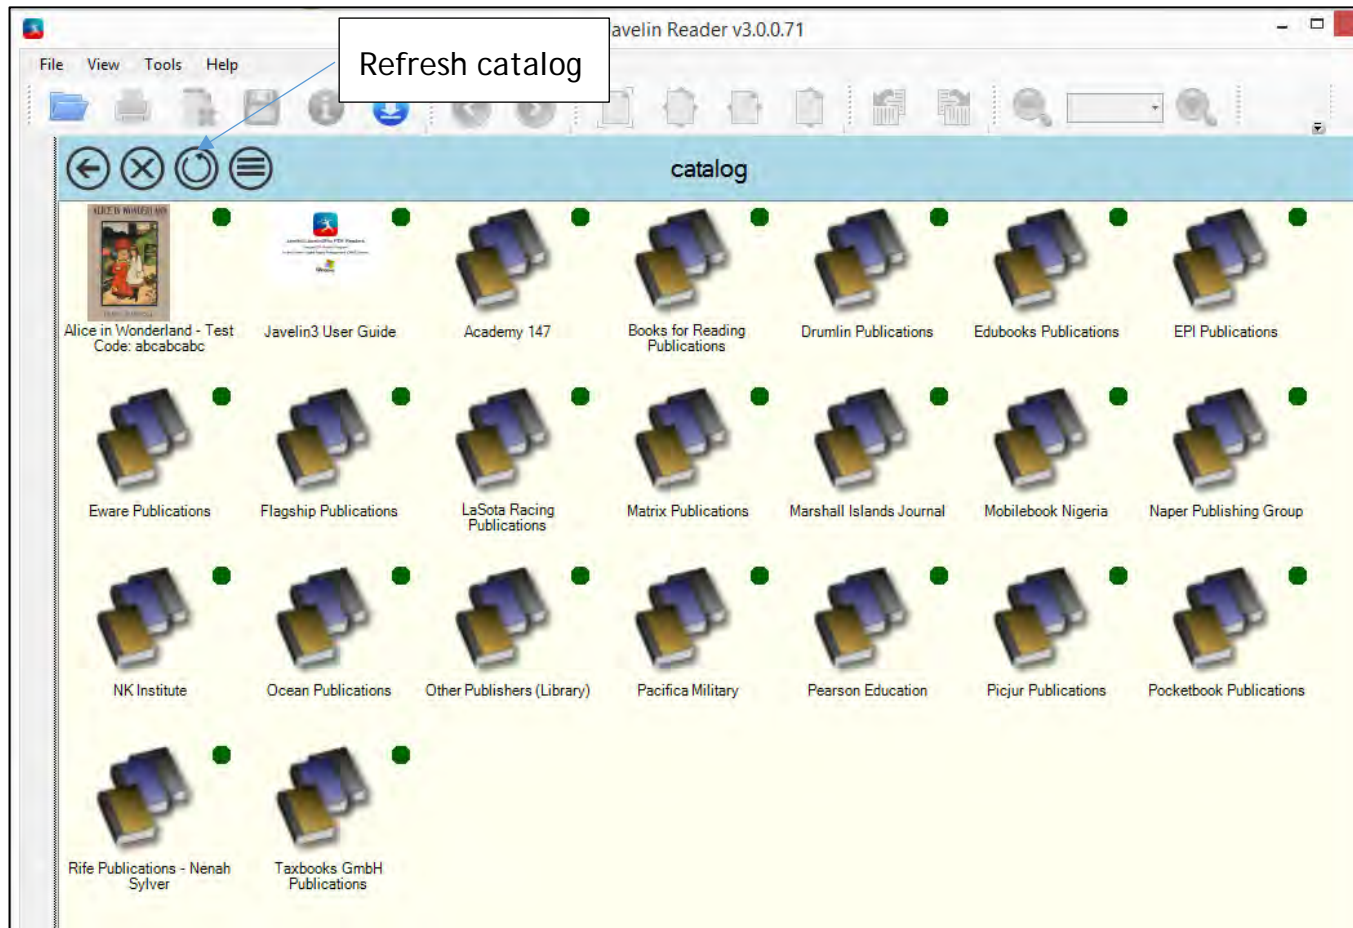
avelin Reader v3.0.0.71

File View Tools Help

Refresh catalog

catalog

ALICE IS WONDERLAND

Alice in Wonderland - Test Code: abcabcabc

Javelin3 User Guide

Academy 147

Books for Reading Publications

Drumlin Publications

Edubooks Publications

EPI Publications

Eware Publications

Flagship Publications

LaSota Racing Publications

Matrix Publications

Marshall Islands Journal

Mobilebook Nigeria

Naper Publishing Group

NK Institute

Ocean Publications

Other Publishers (Library)

Pacifica Military

Pearson Education

Picjur Publications

Pocketbook Publications

Rife Publications - Nenah Sylver

Taxbooks GmbH Publications